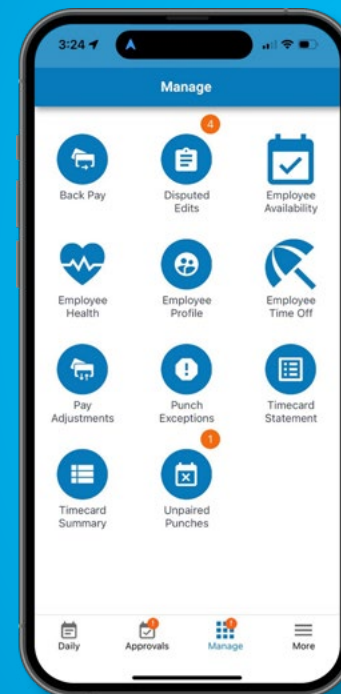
3:24

Manage

Back Pay

4
Disputed Edits

Employee Availability

Employee Health

Employee Profile

Employee Time Off

Pay Adjustments

Punch Exceptions

Timecard Statement

Timecard Summary

1
Unpaired Punches

Daily

Approvals

Manage

More